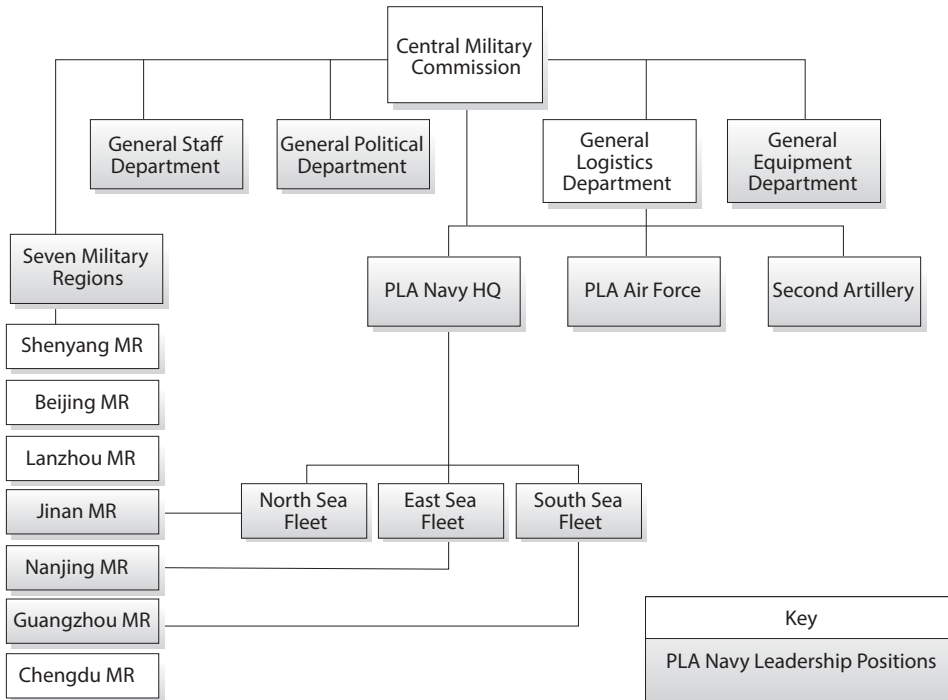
Central Military Commission

General Staff Department

General Political Department

General Logistics Department

General Equipment Department

Seven Military Regions

PLA Navy HQ

PLA Air Force

Second Artillery

Shenyang MR

Beijing MR

Lanzhou MR

Jinan MR

Nanjing MR

Guangzhou MR

Chengdu MR

North Sea Fleet

East Sea Fleet

South Sea Fleet

Key

PLA Navy Leadership Positions